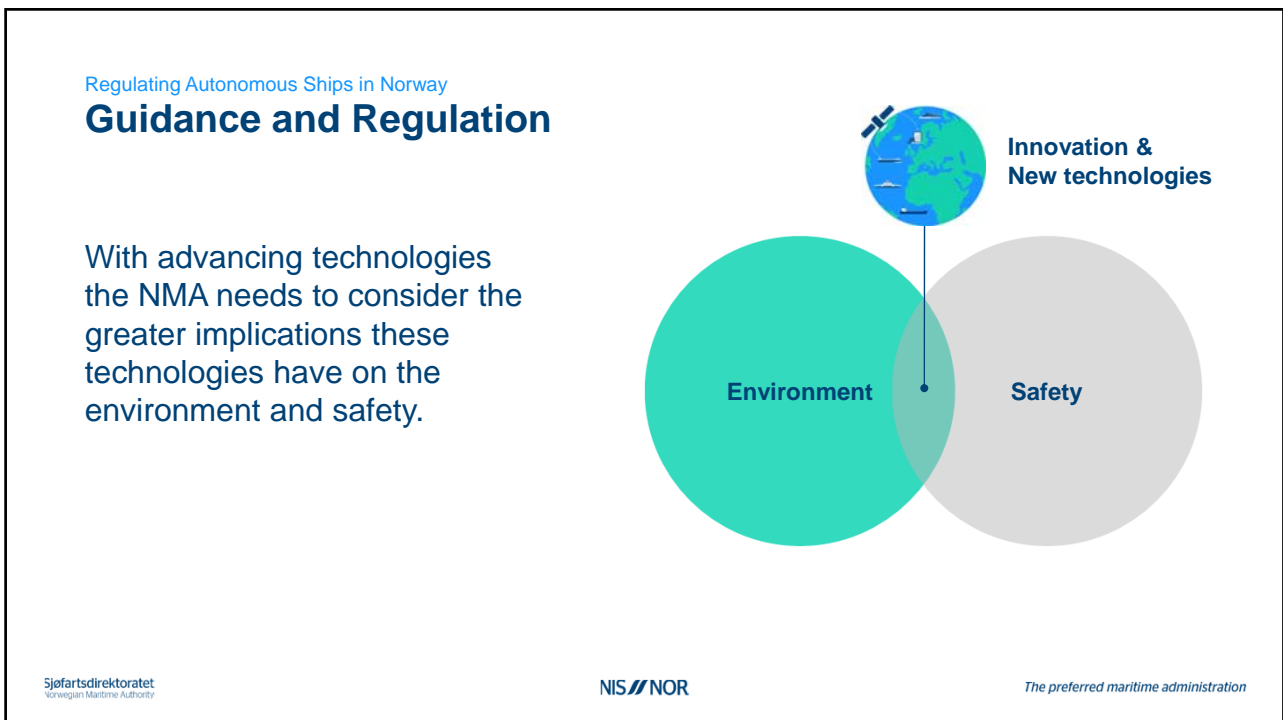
Regulating Autonomous Ships in Norway
Guidance and Regulation

With advancing technologies the NMA needs to consider the greater implications these technologies have on the environment and safety.

Innovation & New technologies

Environment

Safety

Sjøfartsdirektoratet
Norwegian Maritime Authority

NIS NOR

The preferred maritime administration